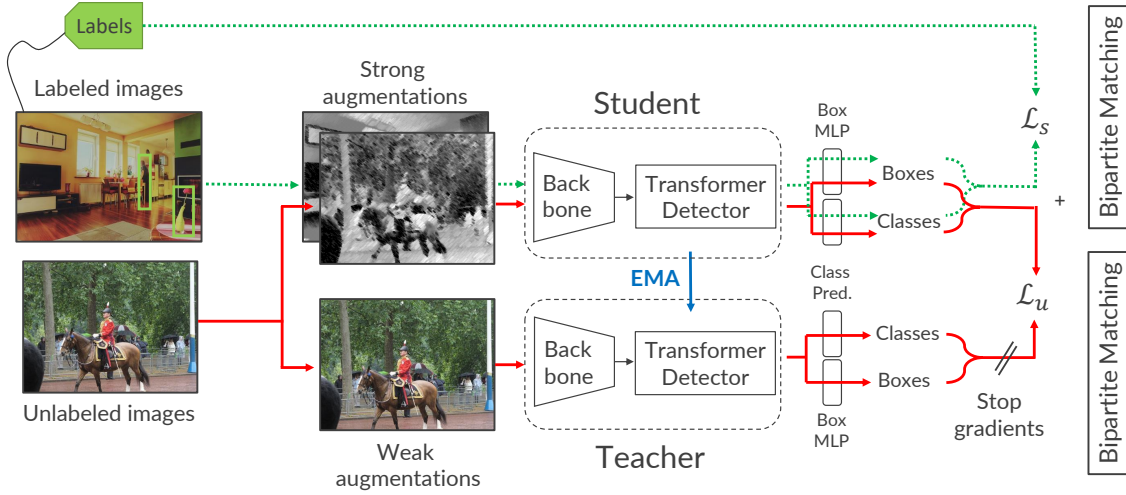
Labels

Labeled images

Unlabeled images

Strong augmentations

Weak augmentations

Student

Teacher

Back bone

Transformer Detector

EMA

Back bone

Transformer Detector

Box MLP

Boxes

Classes

Class Pred.

Classes

Boxes

Box MLP

$\mathcal{L}_s$

+

$\mathcal{L}_u$

Stop gradients

Bipartite Matching

Bipartite Matching